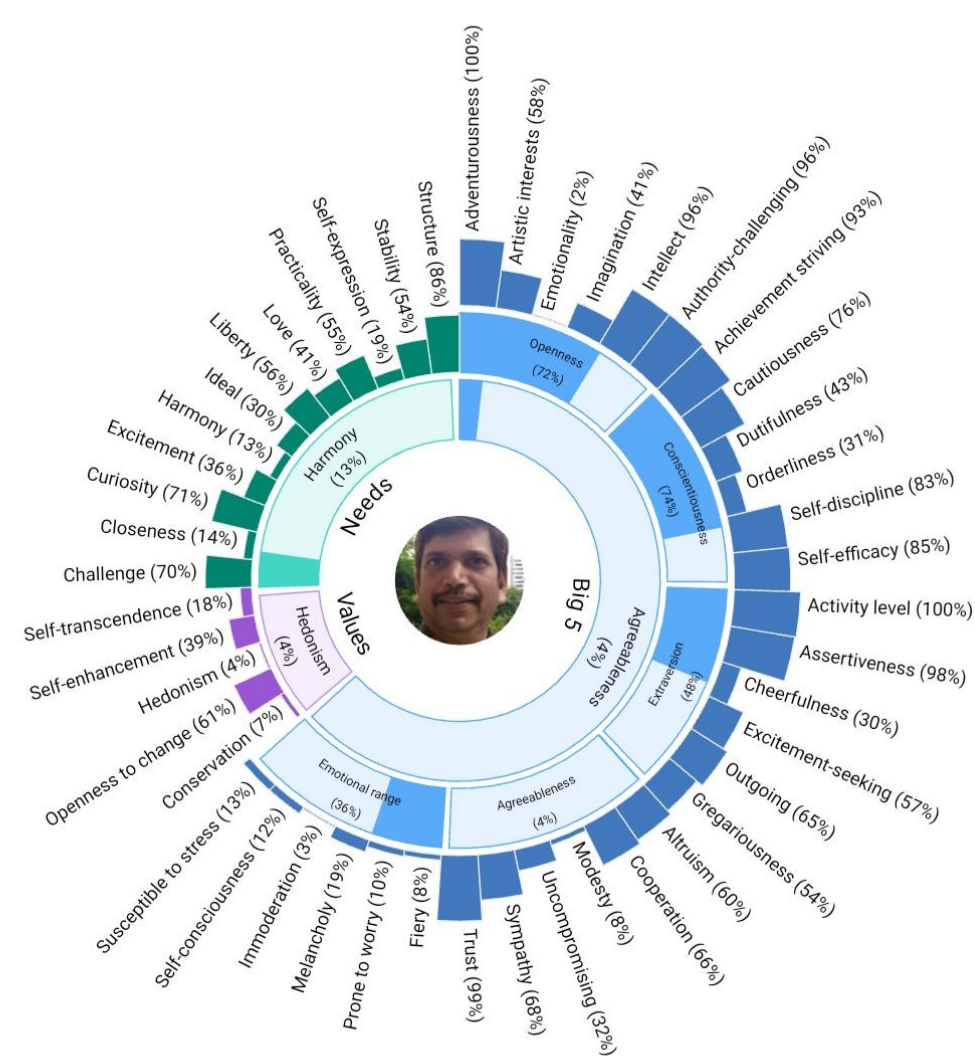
Adventurousness (100%)
Artistic interests (58%)
Emotionality (2%)
Imagination (41%)
Intellect (96%)
Authority-challenging (96%)
Achievement striving (93%)
Cautiousness (76%)
Dutifulness (43%)
Orderliness (31%)
Self-discipline (83%)
Self-efficacy (85%)
Activity level (100%)
Assertiveness (98%)
Cheerfulness (30%)
Excitement-seeking (57%)
Outgoing (65%)
Gregariousness (54%)
Altruism (60%)
Cooperation (66%)
Modesty (8%)
Uncompromising (32%)
Sympathy (68%)
Trust (99%)
Fiery (8%)
Prone to worry (10%)
Melancholy (19%)
Immoderation (3%)
Self-consciousness (12%)
Susceptible to stress (13%)
Conservation (7%)
Openness to change (61%)
Hedonism (4%)
Self-enhancement (39%)
Self-transcendence (18%)
Challenge (70%)
Closeness (14%)
Curiosity (71%)
Excitement (36%)
Harmony (13%)
Ideal (30%)
Liberty (56%)
Love (41%)
Practicality (55%)
Self-expression (19%)
Stability (54%)
Structure (86%)

Openness (72%)
Conscientiousness (74%)
Extraversion (48%)
Agreeableness (4%)
Emotional range (36%)
Agreeableness (4%)
Harmony (13%)
Hedonism (4%)
Needs
Values
Big 5